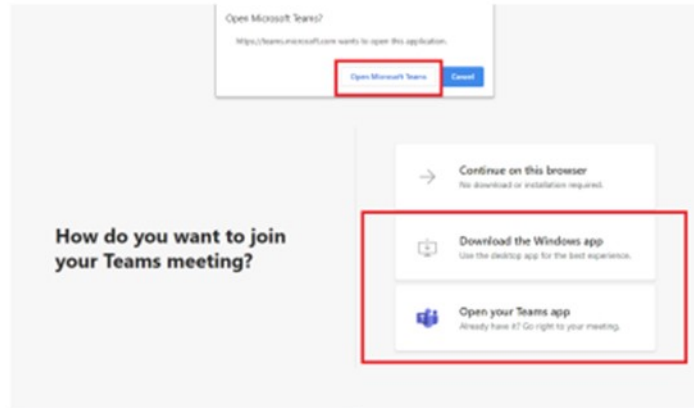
Open Microsoft Teams?

https://teams.microsoft.com wants to open this application.

Open Microsoft Teams

Cancel

How do you want to join your Teams meeting?

Continue on this browser
No download or installation required.

Download the Windows app
Use the desktop app for the best experience.

Open your Teams app
Already have it? Go right to your meeting.